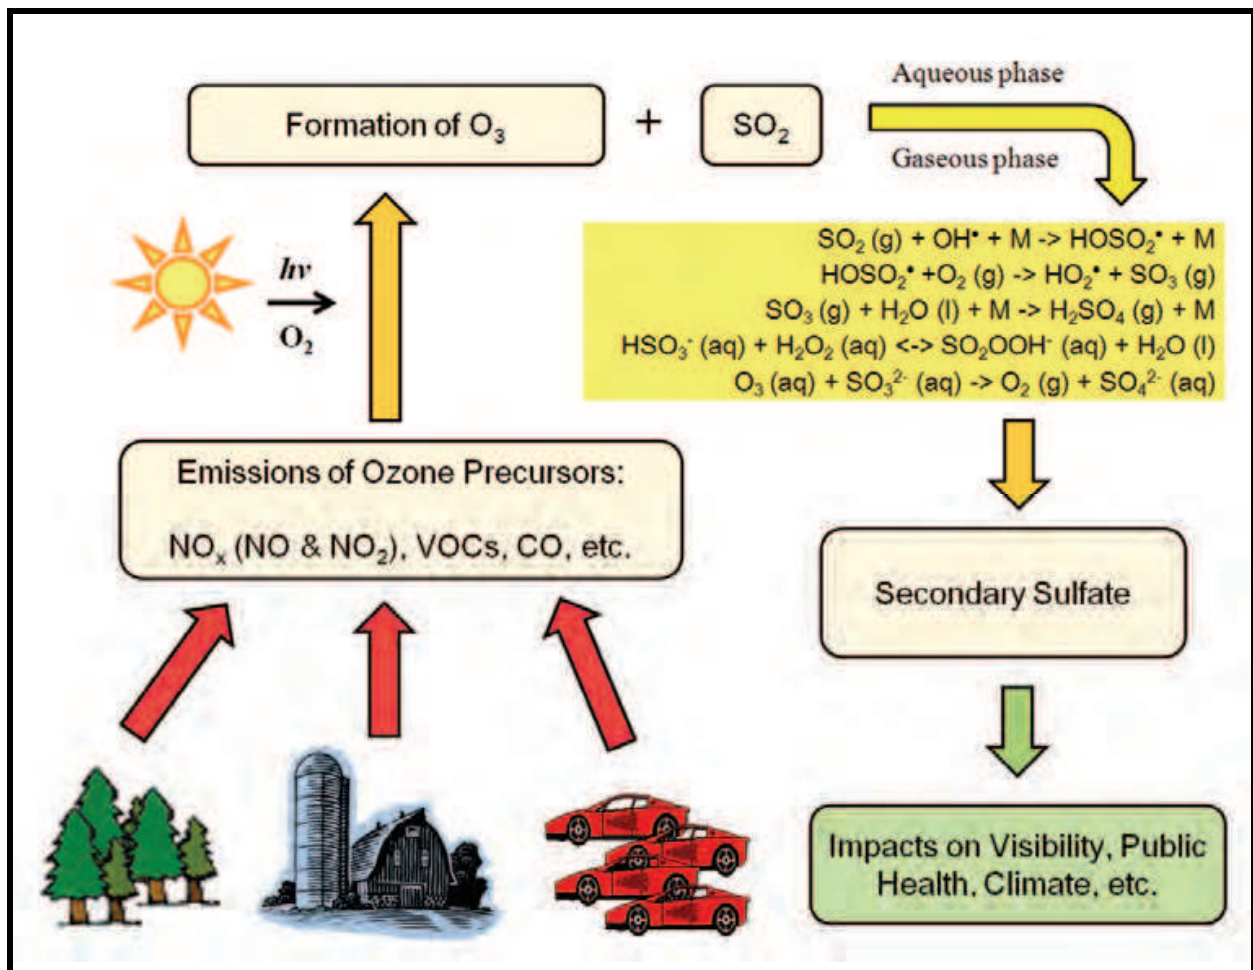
Formation of $O_3$ + $SO_2$

Aqueous phase

Gaseous phase

$hv$

$O_2$

$SO_2$ (g) + $OH^{\bullet}$ + M -> $HOSO_2^{\bullet}$ + M
$HOSO_2^{\bullet}$ +$O_2$ (g) -> $HO_2^{\bullet}$ + $SO_3$ (g)
$SO_3$ (g) + $H_2O$ (l) + M -> $H_2SO_4$ (g) + M
$HSO_3^-$ (aq) + $H_2O_2$ (aq) <-> $SO_2OOH^-$ (aq) + $H_2O$ (l)
$O_3$ (aq) + $SO_3^{2-}$ (aq) -> $O_2$ (g) + $SO_4^{2-}$ (aq)

Emissions of Ozone Precursors:
$NO_x$ (NO & $NO_2$), VOCs, CO, etc.

Secondary Sulfate

Impacts on Visibility, Public Health, Climate, etc.